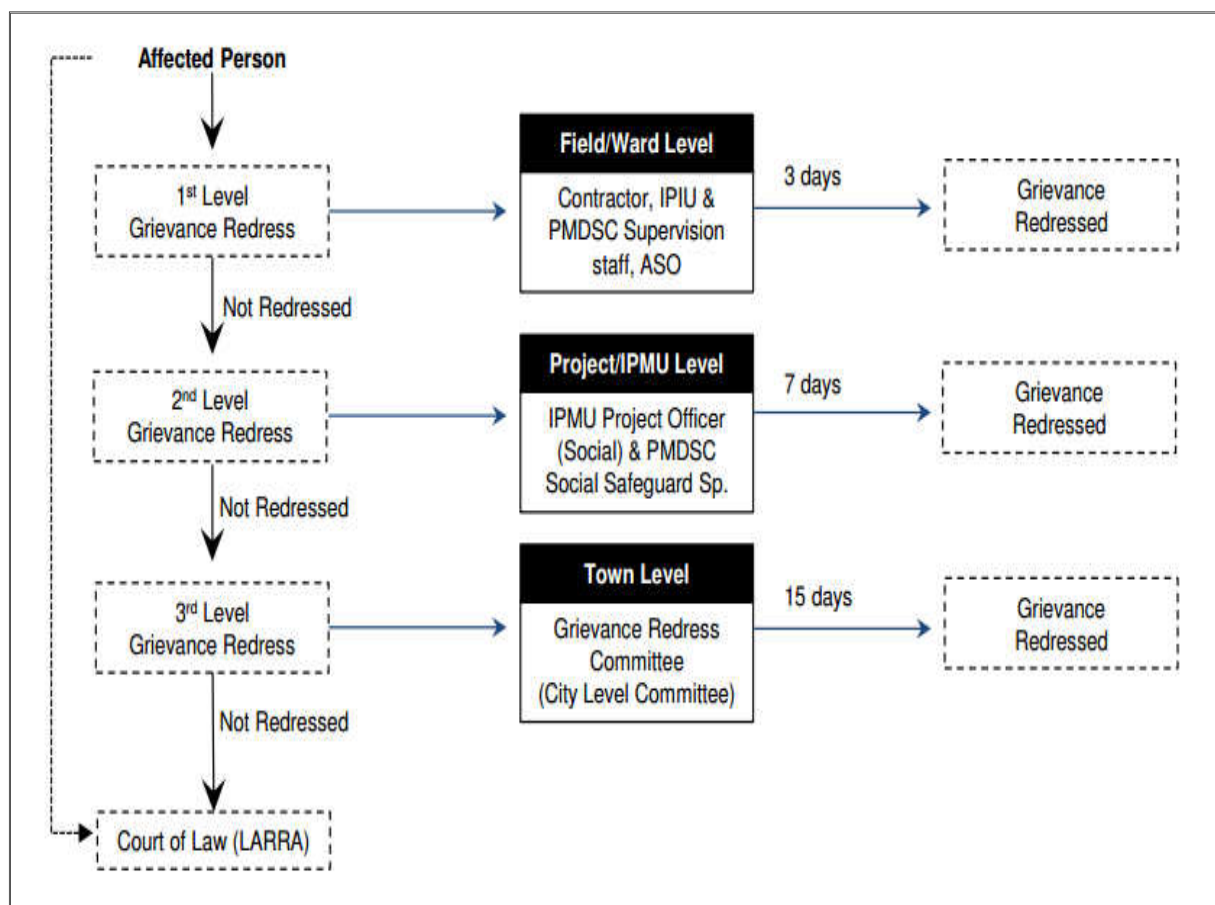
Affected Person

1st Level Grievance Redress

Field/Ward Level

Contractor, IPIU & PMDSC Supervision staff, ASO

3 days

Grievance Redressed

Not Redressed

2nd Level Grievance Redress

Project/IPMU Level

IPMU Project Officer (Social) & PMDSC Social Safeguard Sp.

7 days

Grievance Redressed

Not Redressed

3rd Level Grievance Redress

Town Level

Grievance Redress Committee (City Level Committee)

15 days

Grievance Redressed

Not Redressed

Court of Law (LARRA)